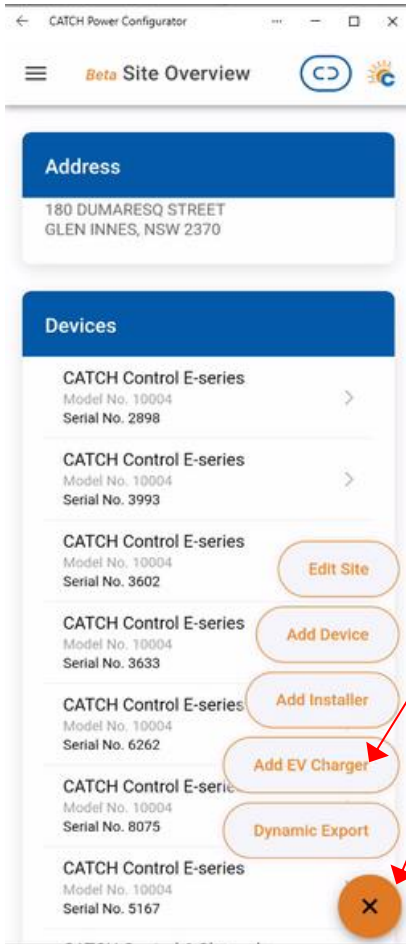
← CATCH Power Configurator ··· — ☐ ✕

Beta Site Overview

Address

180 DUMARESQ STREET
GLEN INNES, NSW 2370

Devices

CATCH Control E-series
Model No. 10004
Serial No. 2898

CATCH Control E-series
Model No. 10004
Serial No. 3993

CATCH Control E-series
Model No. 10004
Serial No. 3602

CATCH Control E-series
Model No. 10004
Serial No. 3633

CATCH Control E-series
Model No. 10004
Serial No. 6262

CATCH Control E-serie
Model No. 10004
Serial No. 8075

CATCH Control E-series
Model No. 10004
Serial No. 5167

Edit Site

Add Device

Add Installer

Add EV Charger

Dynamic Export

×